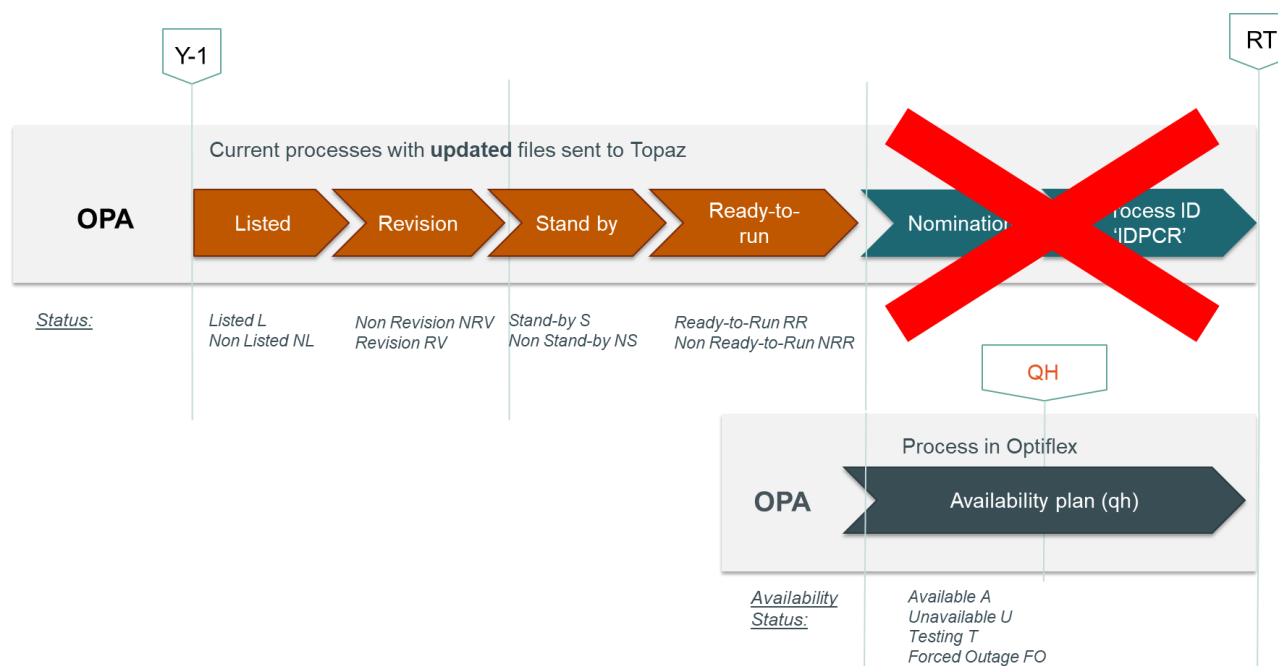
Y-1

RT

Current processes with **updated** files sent to Topaz

OPA

Listed

Revision

Stand by

Ready-to-run

Nominatio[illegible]

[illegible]rocess ID 'IDPCR'

Status:

Listed L
Non Listed NL

Non Revision NRV
Revision RV

Stand-by S
Non Stand-by NS

Ready-to-Run RR
Non Ready-to-Run NRR

QH

Process in Optiflex

OPA

Availability plan (qh)

Availability Status:

Available A
Unavailable U
Testing T
Forced Outage FO